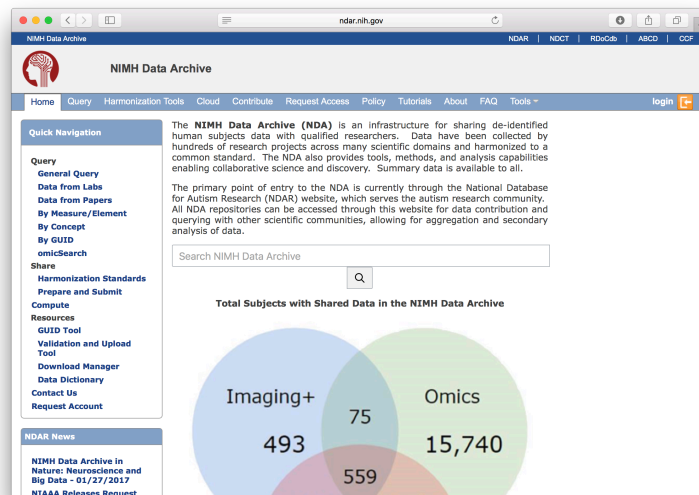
ndar.nih.gov

NIMH Data Archive

NDAR | NDCT | RDoCdb | ABCD | CCF

NIMH Data Archive

Home Query Harmonization Tools Cloud Contribute Request Access Policy Tutorials About FAQ Tools

login

Quick Navigation

Query
General Query
Data from Labs
Data from Papers
By Measure/Element
By Concept
By GUID
omicSearch
Share
Harmonization Standards
Prepare and Submit
Compute
Resources
GUID Tool
Validation and Upload Tool
Download Manager
Data Dictionary
Contact Us
Request Account

NDAR News

NIMH Data Archive in Nature: Neuroscience and Big Data - 01/27/2017

NIAAA Releases Request

The **NIMH Data Archive (NDA)** is an infrastructure for sharing de-identified human subjects data with qualified researchers. Data have been collected by hundreds of research projects across many scientific domains and harmonized to a common standard. The NDA also provides tools, methods, and analysis capabilities enabling collaborative science and discovery. Summary data is available to all.

The primary point of entry to the NDA is currently through the National Database for Autism Research (NDAR) website, which serves the autism research community. All NDA repositories can be accessed through this website for data contribution and querying with other scientific communities, allowing for aggregation and secondary analysis of data.

Search NIMH Data Archive

Total Subjects with Shared Data in the NIMH Data Archive

Imaging+
493

75

Omics
15,740

559